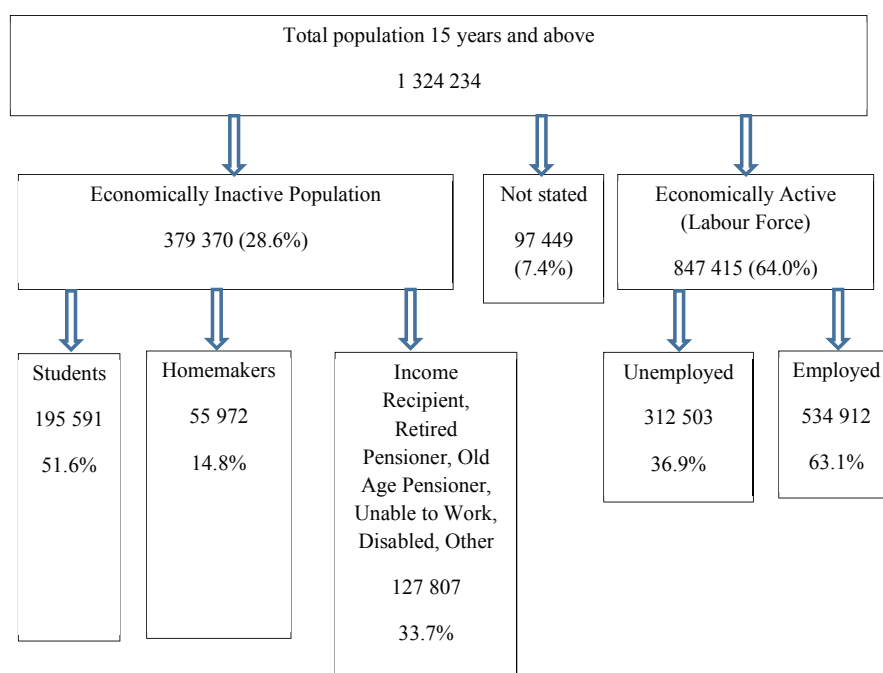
Total population 15 years and above

1 324 234

Economically Inactive Population

379 370 (28.6%)

Not stated

97 449 (7.4%)

Economically Active (Labour Force)

847 415 (64.0%)

Students

195 591

51.6%

Homemakers

55 972

14.8%

Income Recipient, Retired Pensioner, Old Age Pensioner, Unable to Work, Disabled, Other

127 807

33.7%

Unemployed

312 503

36.9%

Employed

534 912

63.1%